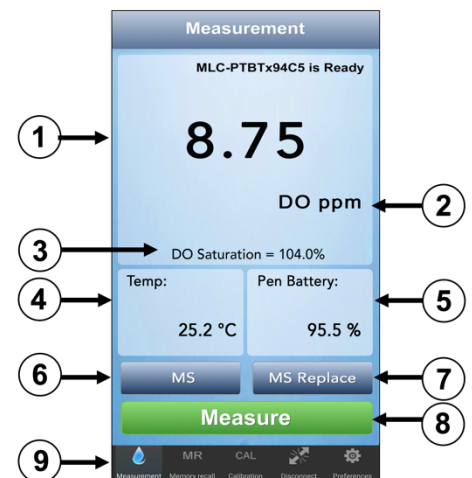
Measurement

MLC-PTBTx94C5 is Ready

1

8.75

DO ppm

2

3

DO Saturation = 104.0%

4

Temp:

25.2 °C

Pen Battery:

95.5 %

5

6

MS

MS Replace

7

Measure

8

9

Measurement

MR
Memory recall

CAL
Calibration

Disconnect

Preferences